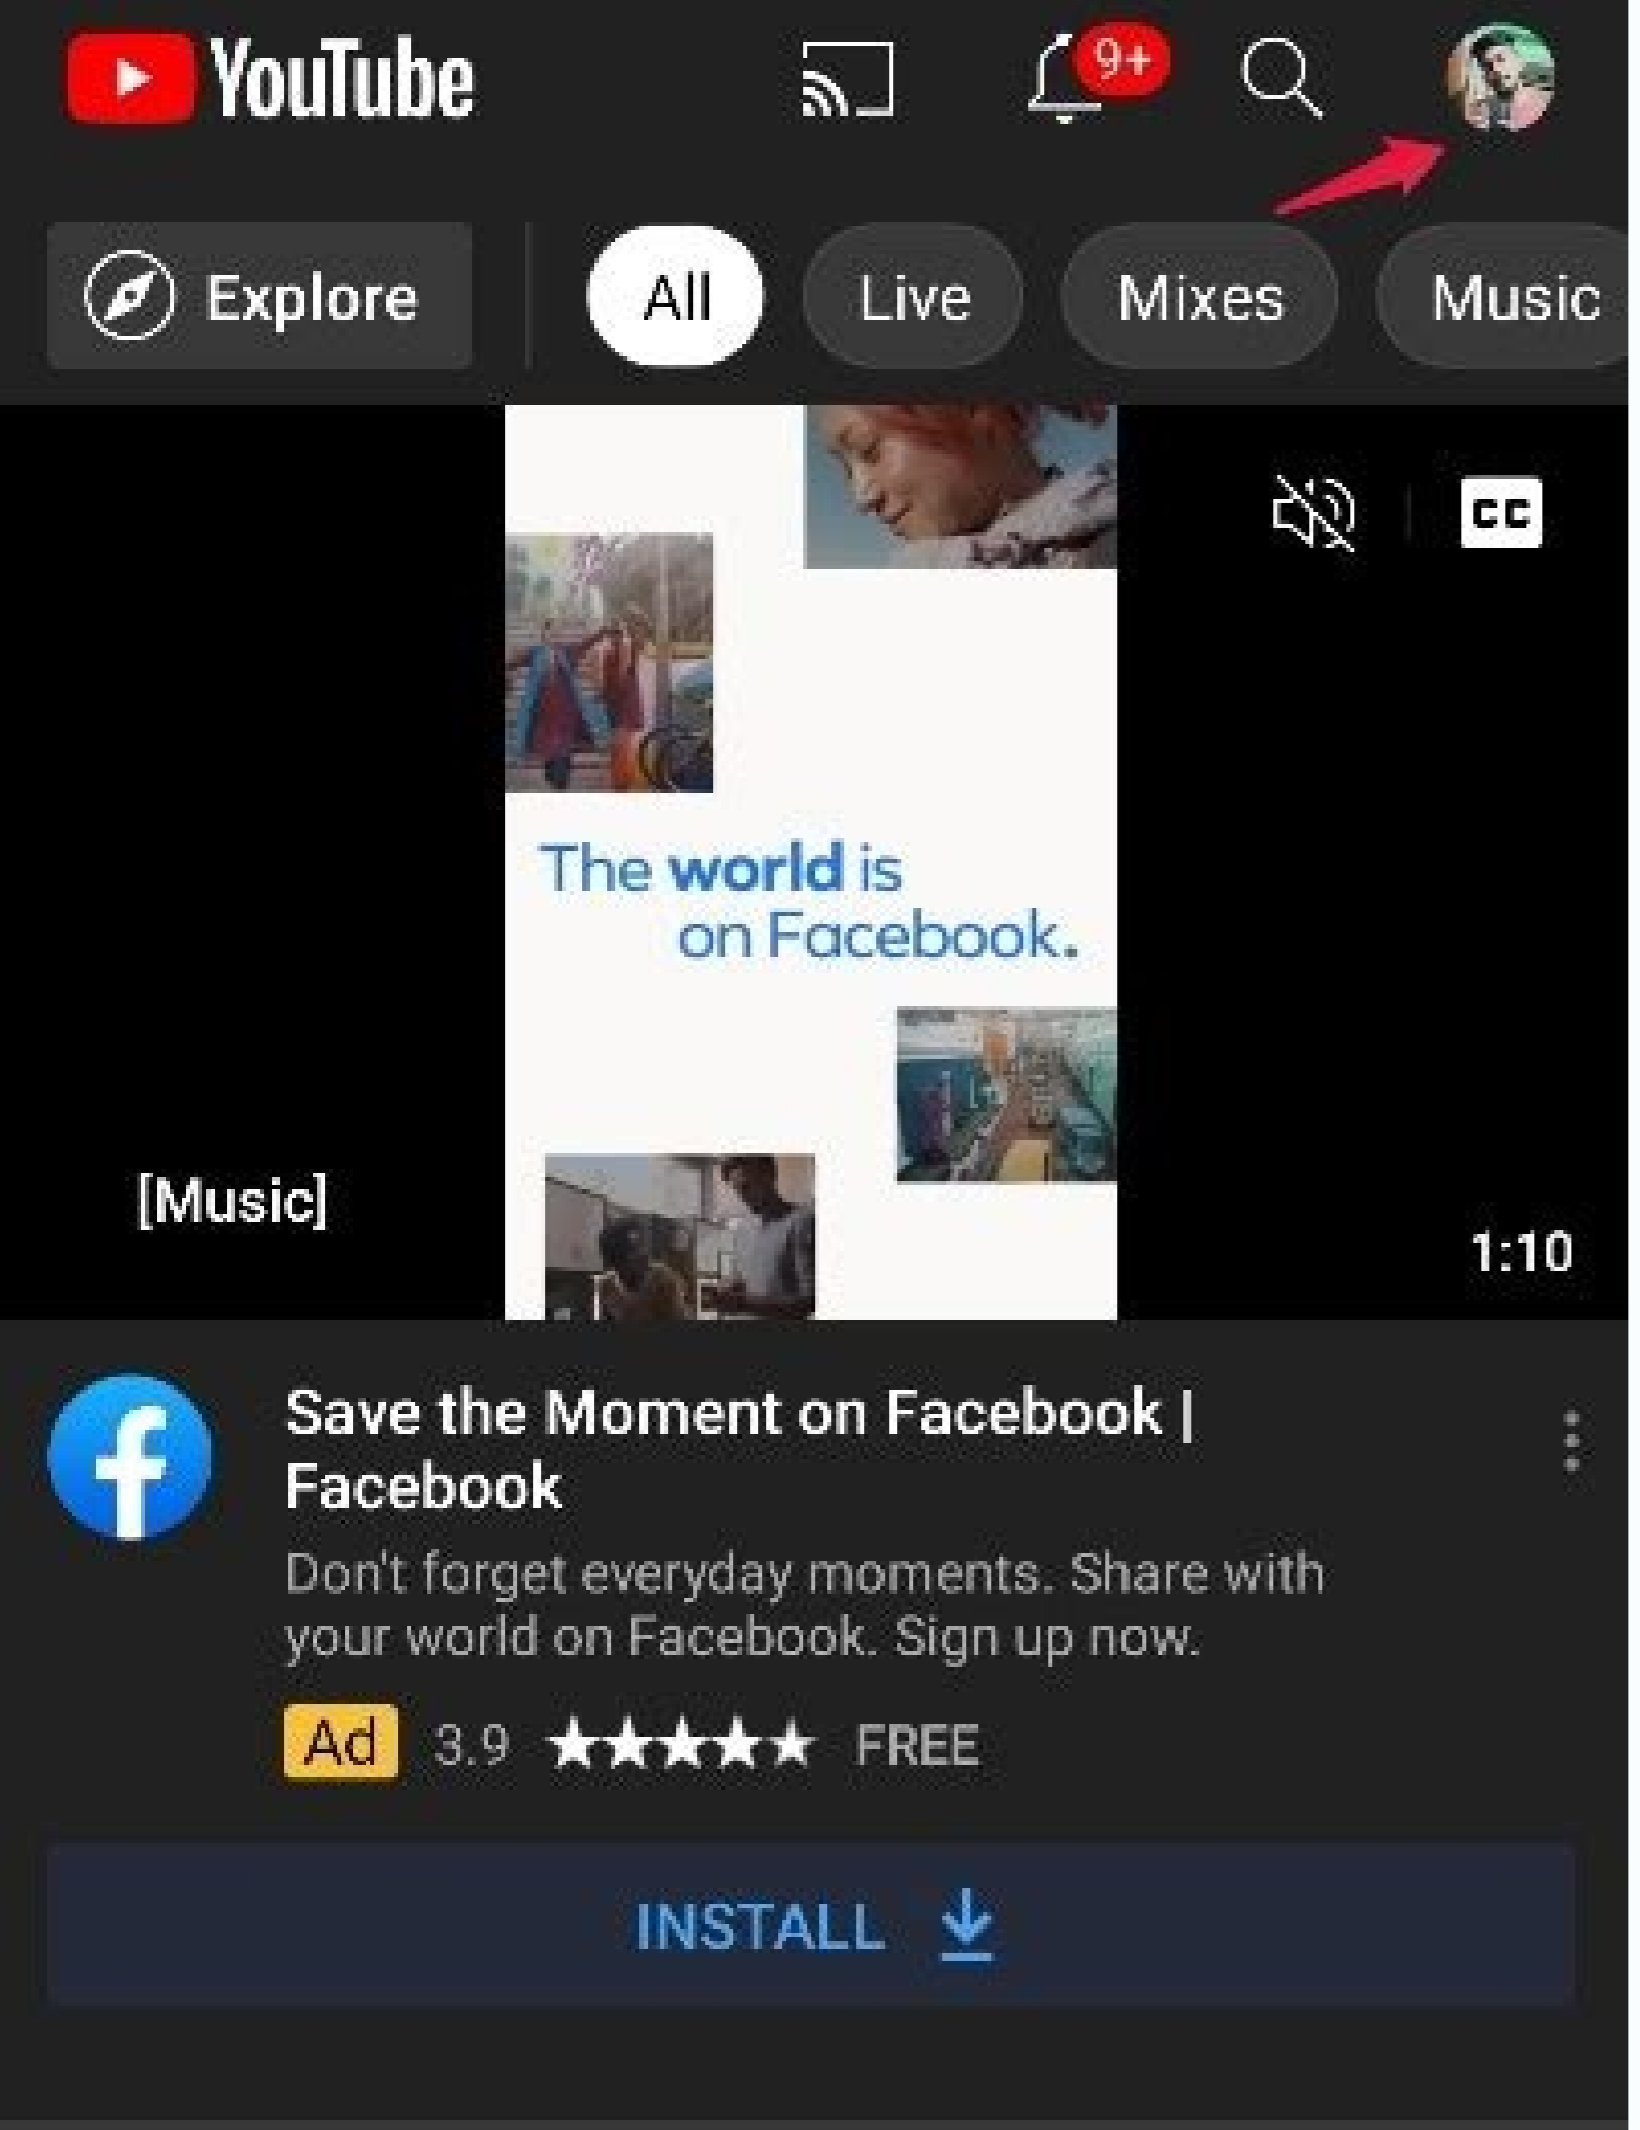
YouTube

9+

Explore

All

Live

Mixes

Music

CC

The world is on Facebook.

[Music]

1:10

Save the Moment on Facebook | Facebook

Don't forget everyday moments. Share with your world on Facebook. Sign up now.

Ad 3.9 ★★★★★ FREE

INSTALL